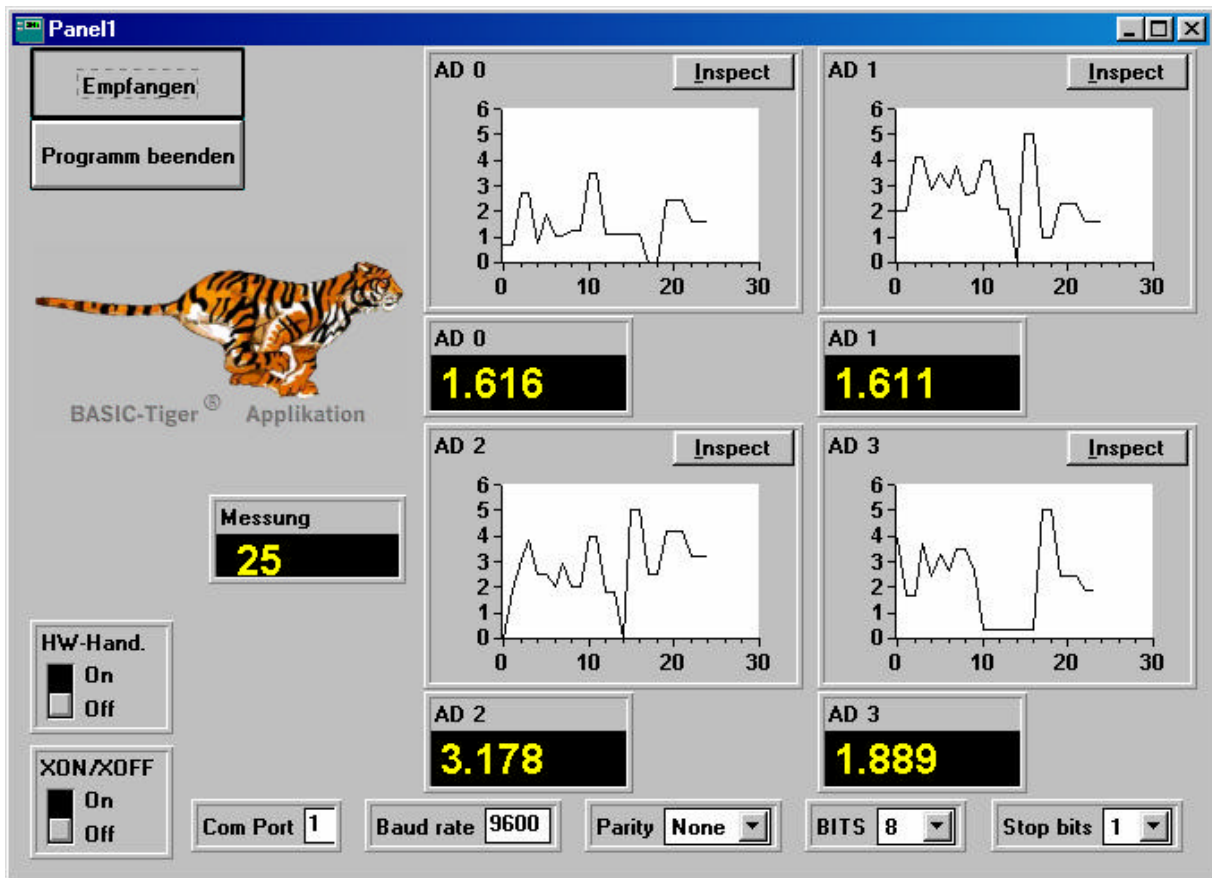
Panel1

Empfangen

Programm beenden

BASIC-Tiger® Applikation

AD 0
Inspect
6
5
4
3
2
1
0
0 10 20 30

AD 1
Inspect
6
5
4
3
2
1
0
0 10 20 30

AD 0
1.616

AD 1
1.611

AD 2
Inspect
6
5
4
3
2
1
0
0 10 20 30

AD 3
Inspect
6
5
4
3
2
1
0
0 10 20 30

Messung
25

HW-Hand.
On
Off

XON/XOFF
On
Off

AD 2
3.178

AD 3
1.889

Com Port 1

Baud rate 9600

Parity None

BITS 8

Stop bits 1